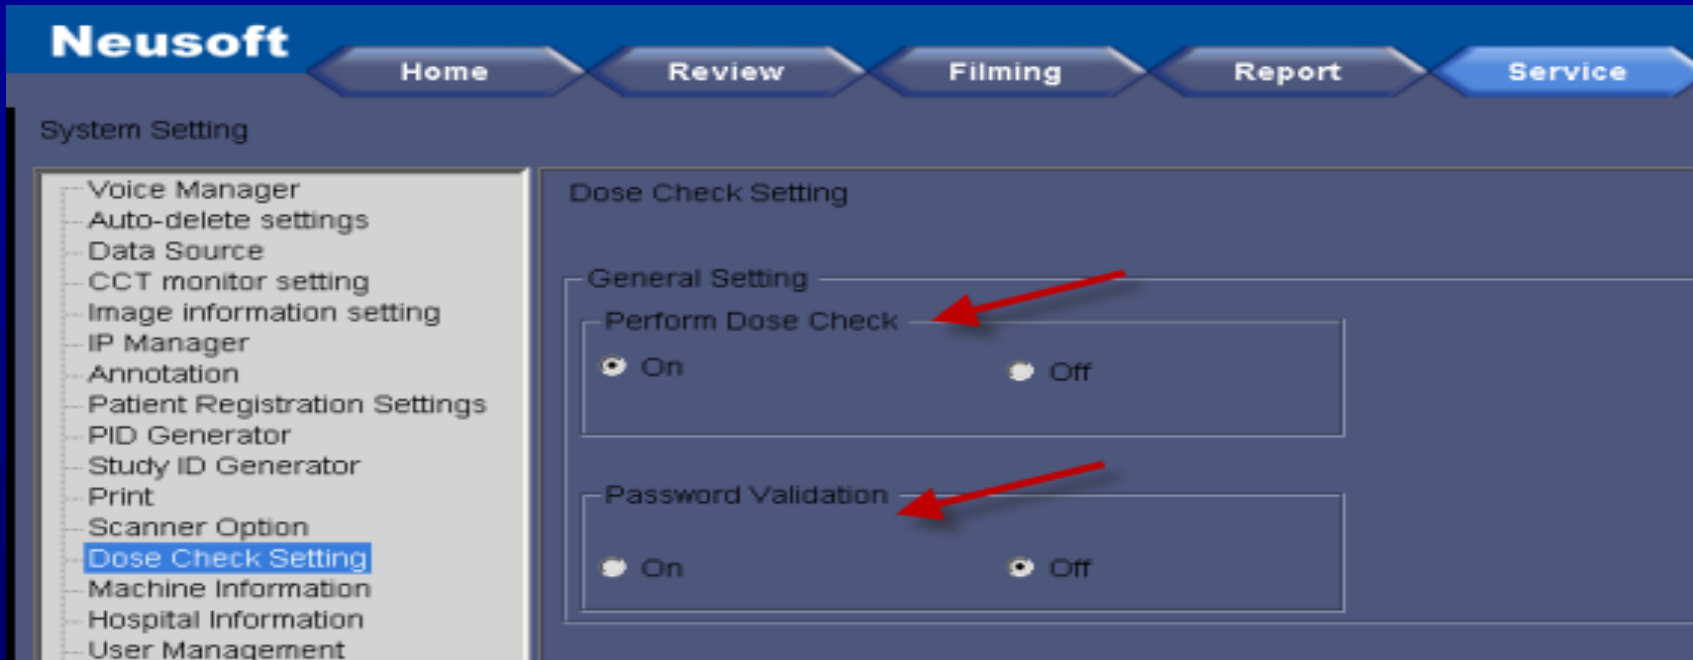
Neusoft

Home
Review
Filming
Report
Service

System Setting

Voice Manager
Auto-delete settings
Data Source
CCT monitor setting
Image information setting
IP Manager
Annotation
Patient Registration Settings
PID Generator
Study ID Generator
Print
Scanner Option
Dose Check Setting
Machine Information
Hospital Information
User Management

Dose Check Setting

General Setting

Perform Dose Check

On
Off

Password Validation

On
Off